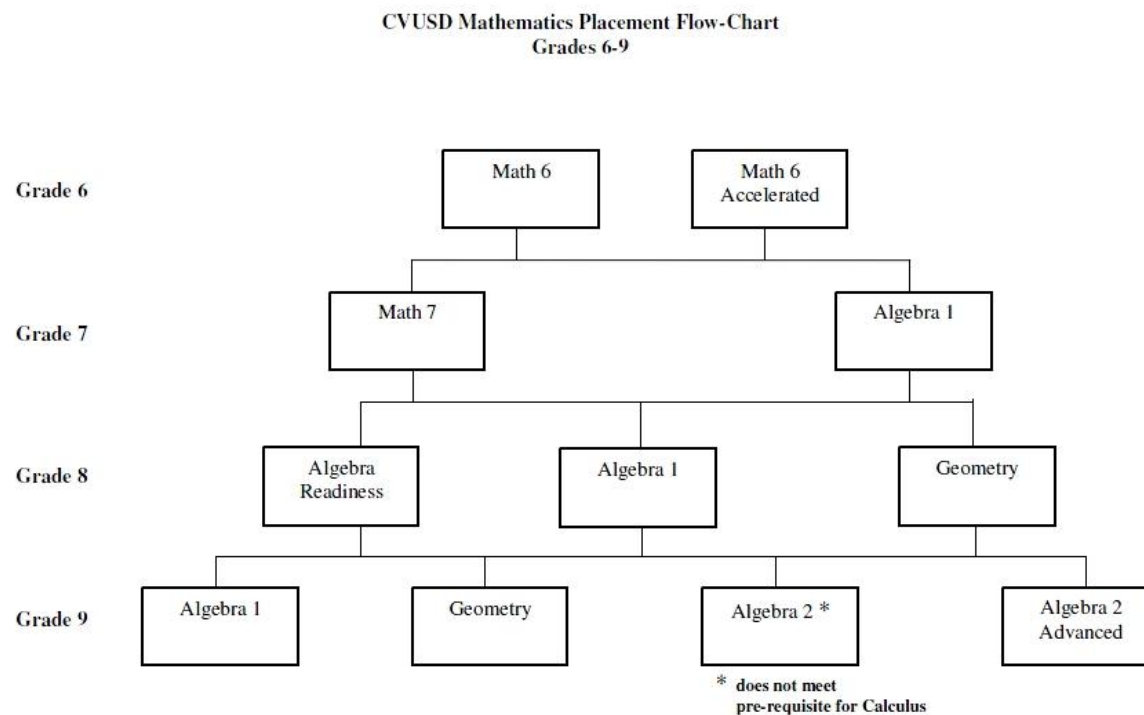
CVUSD Mathematics Placement Flow-Chart
Grades 6-9

Grade 6
Math 6
Math 6 Accelerated

Grade 7
Math 7
Algebra 1

Grade 8
Algebra Readiness
Algebra 1
Geometry

Grade 9
Algebra 1
Geometry
Algebra 2 *
Algebra 2 Advanced

* does not meet pre-requisite for Calculus